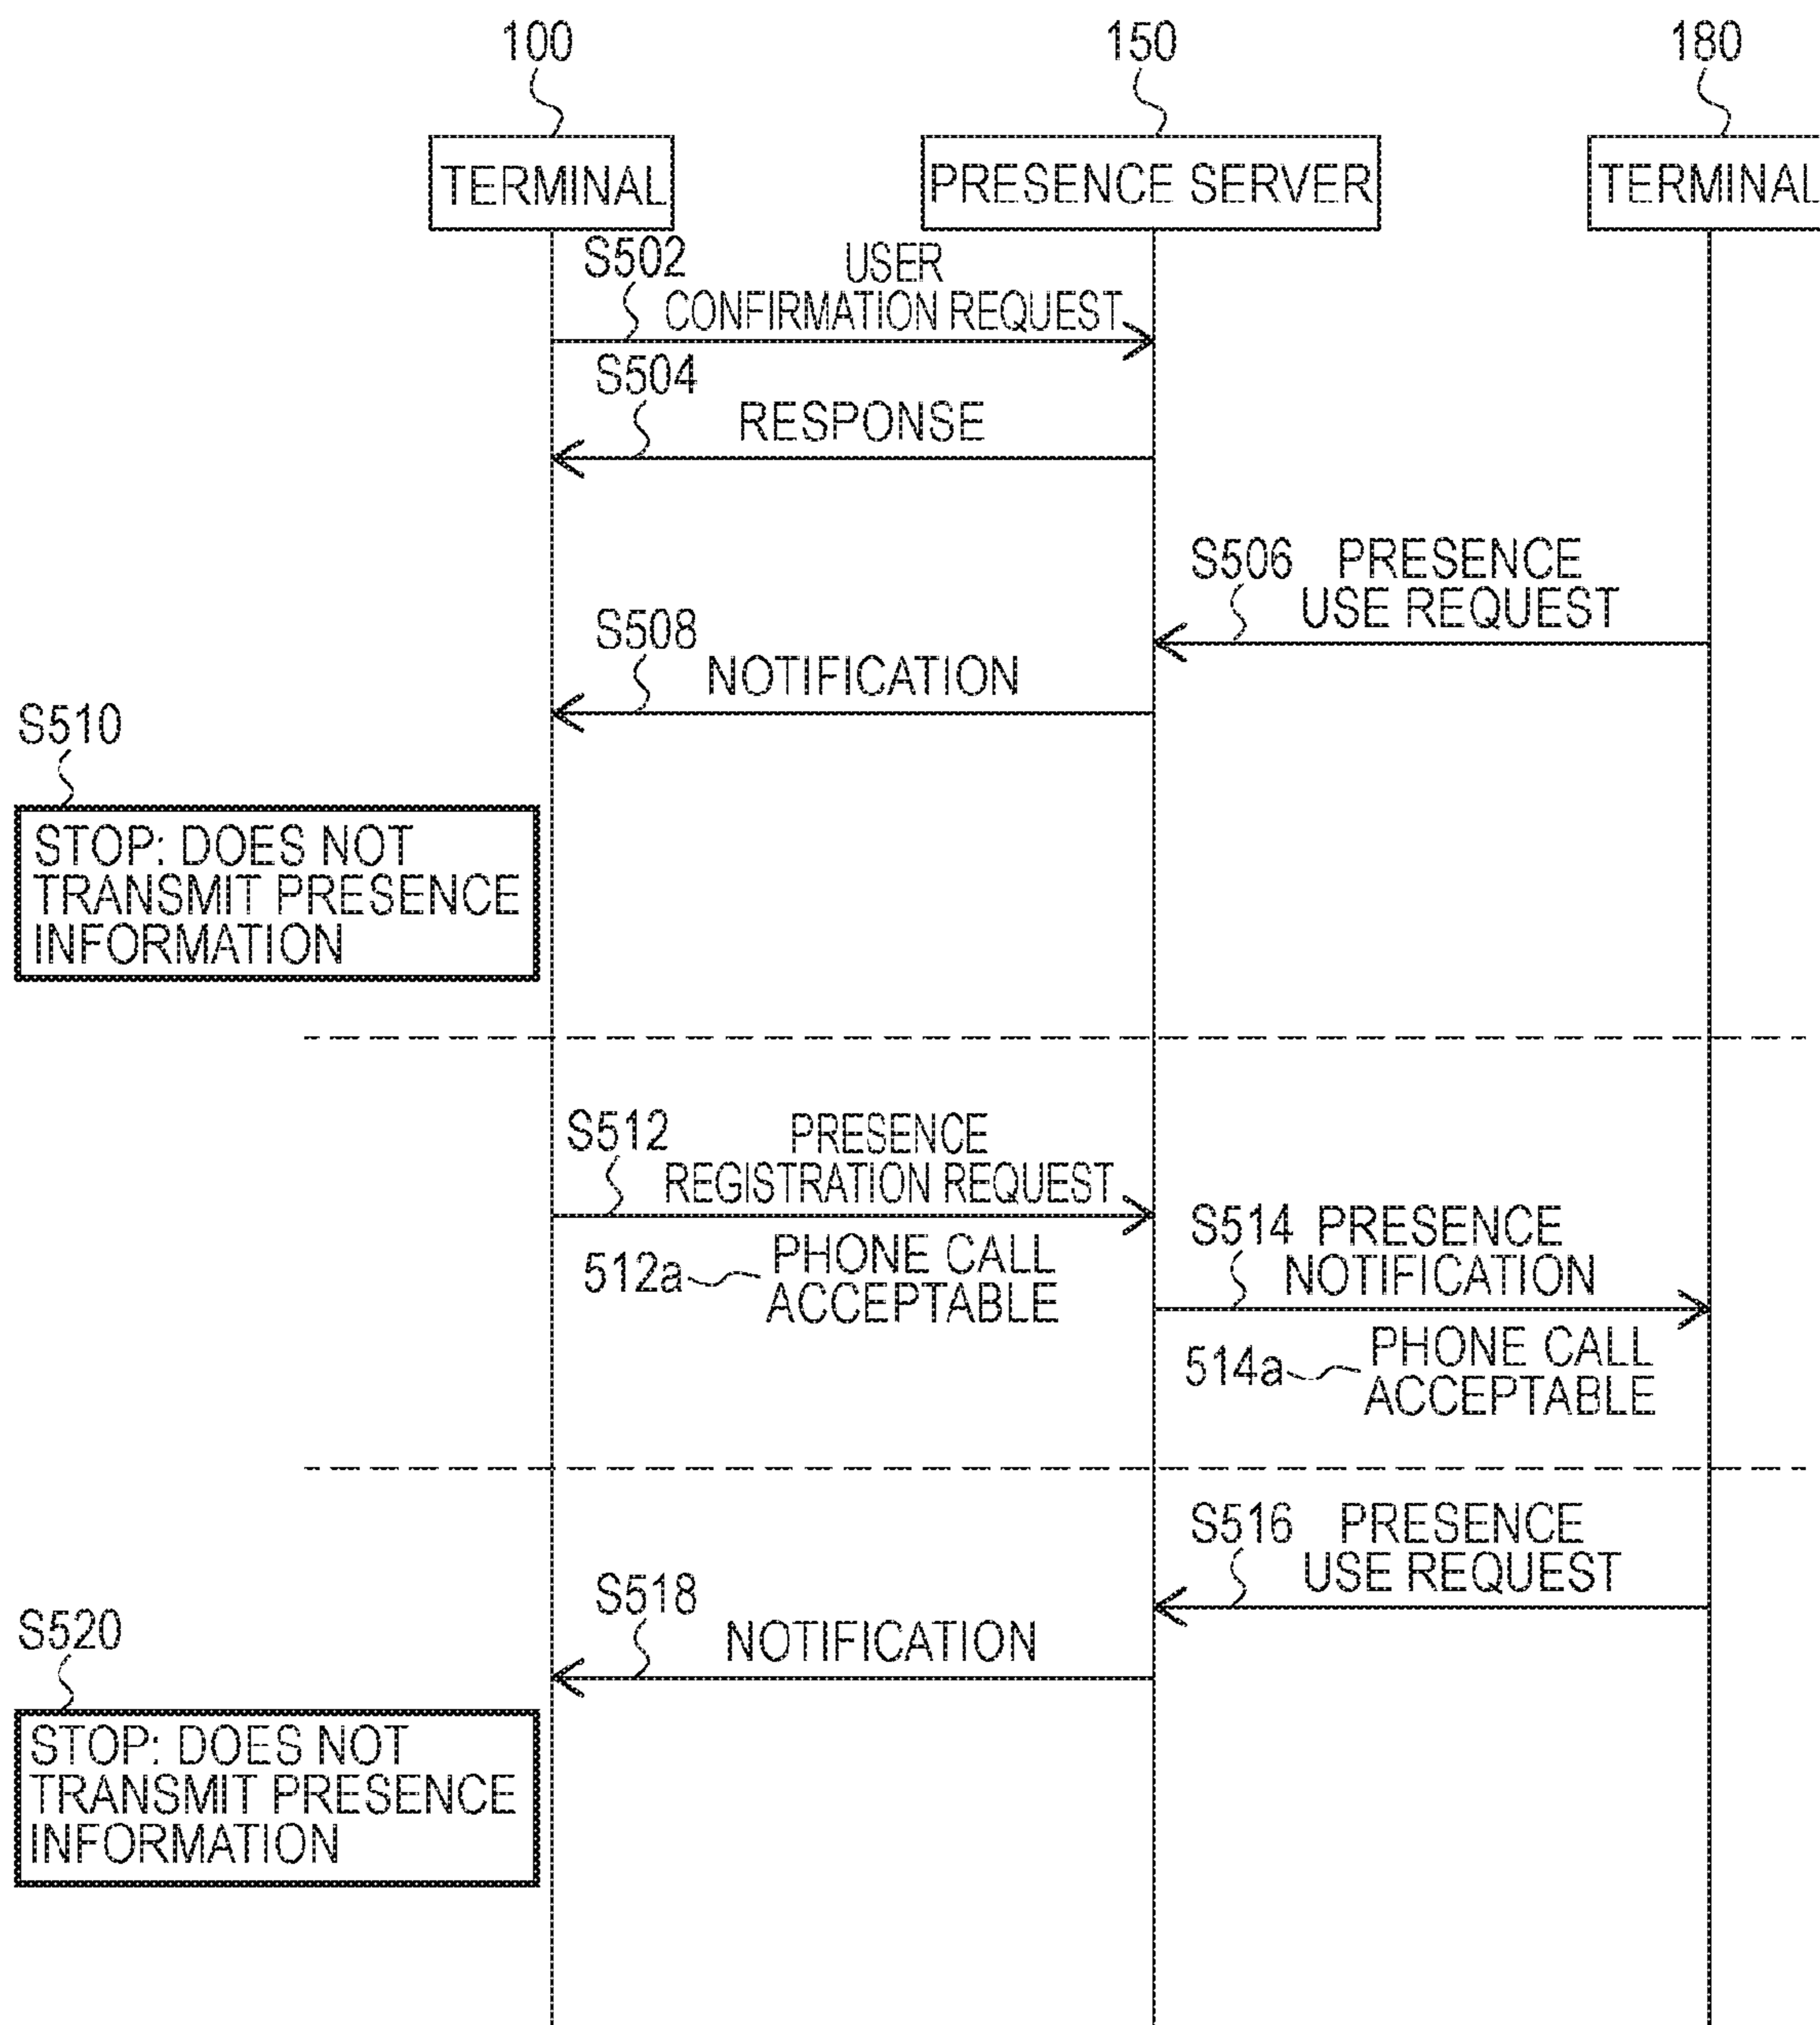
100
150
180
TERMINAL
PRESENCE SERVER
TERMINAL

S502
USER CONFIRMATION REQUEST

S504
RESPONSE

S506 PRESENCE USE REQUEST

S508
NOTIFICATION

S510
STOP: DOES NOT TRANSMIT PRESENCE INFORMATION

S512
PRESENCE REGISTRATION REQUEST

512a PHONE CALL ACCEPTABLE

S514 PRESENCE NOTIFICATION

514a PHONE CALL ACCEPTABLE

S516 PRESENCE USE REQUEST

S518
NOTIFICATION

S520
STOP: DOES NOT TRANSMIT PRESENCE INFORMATION